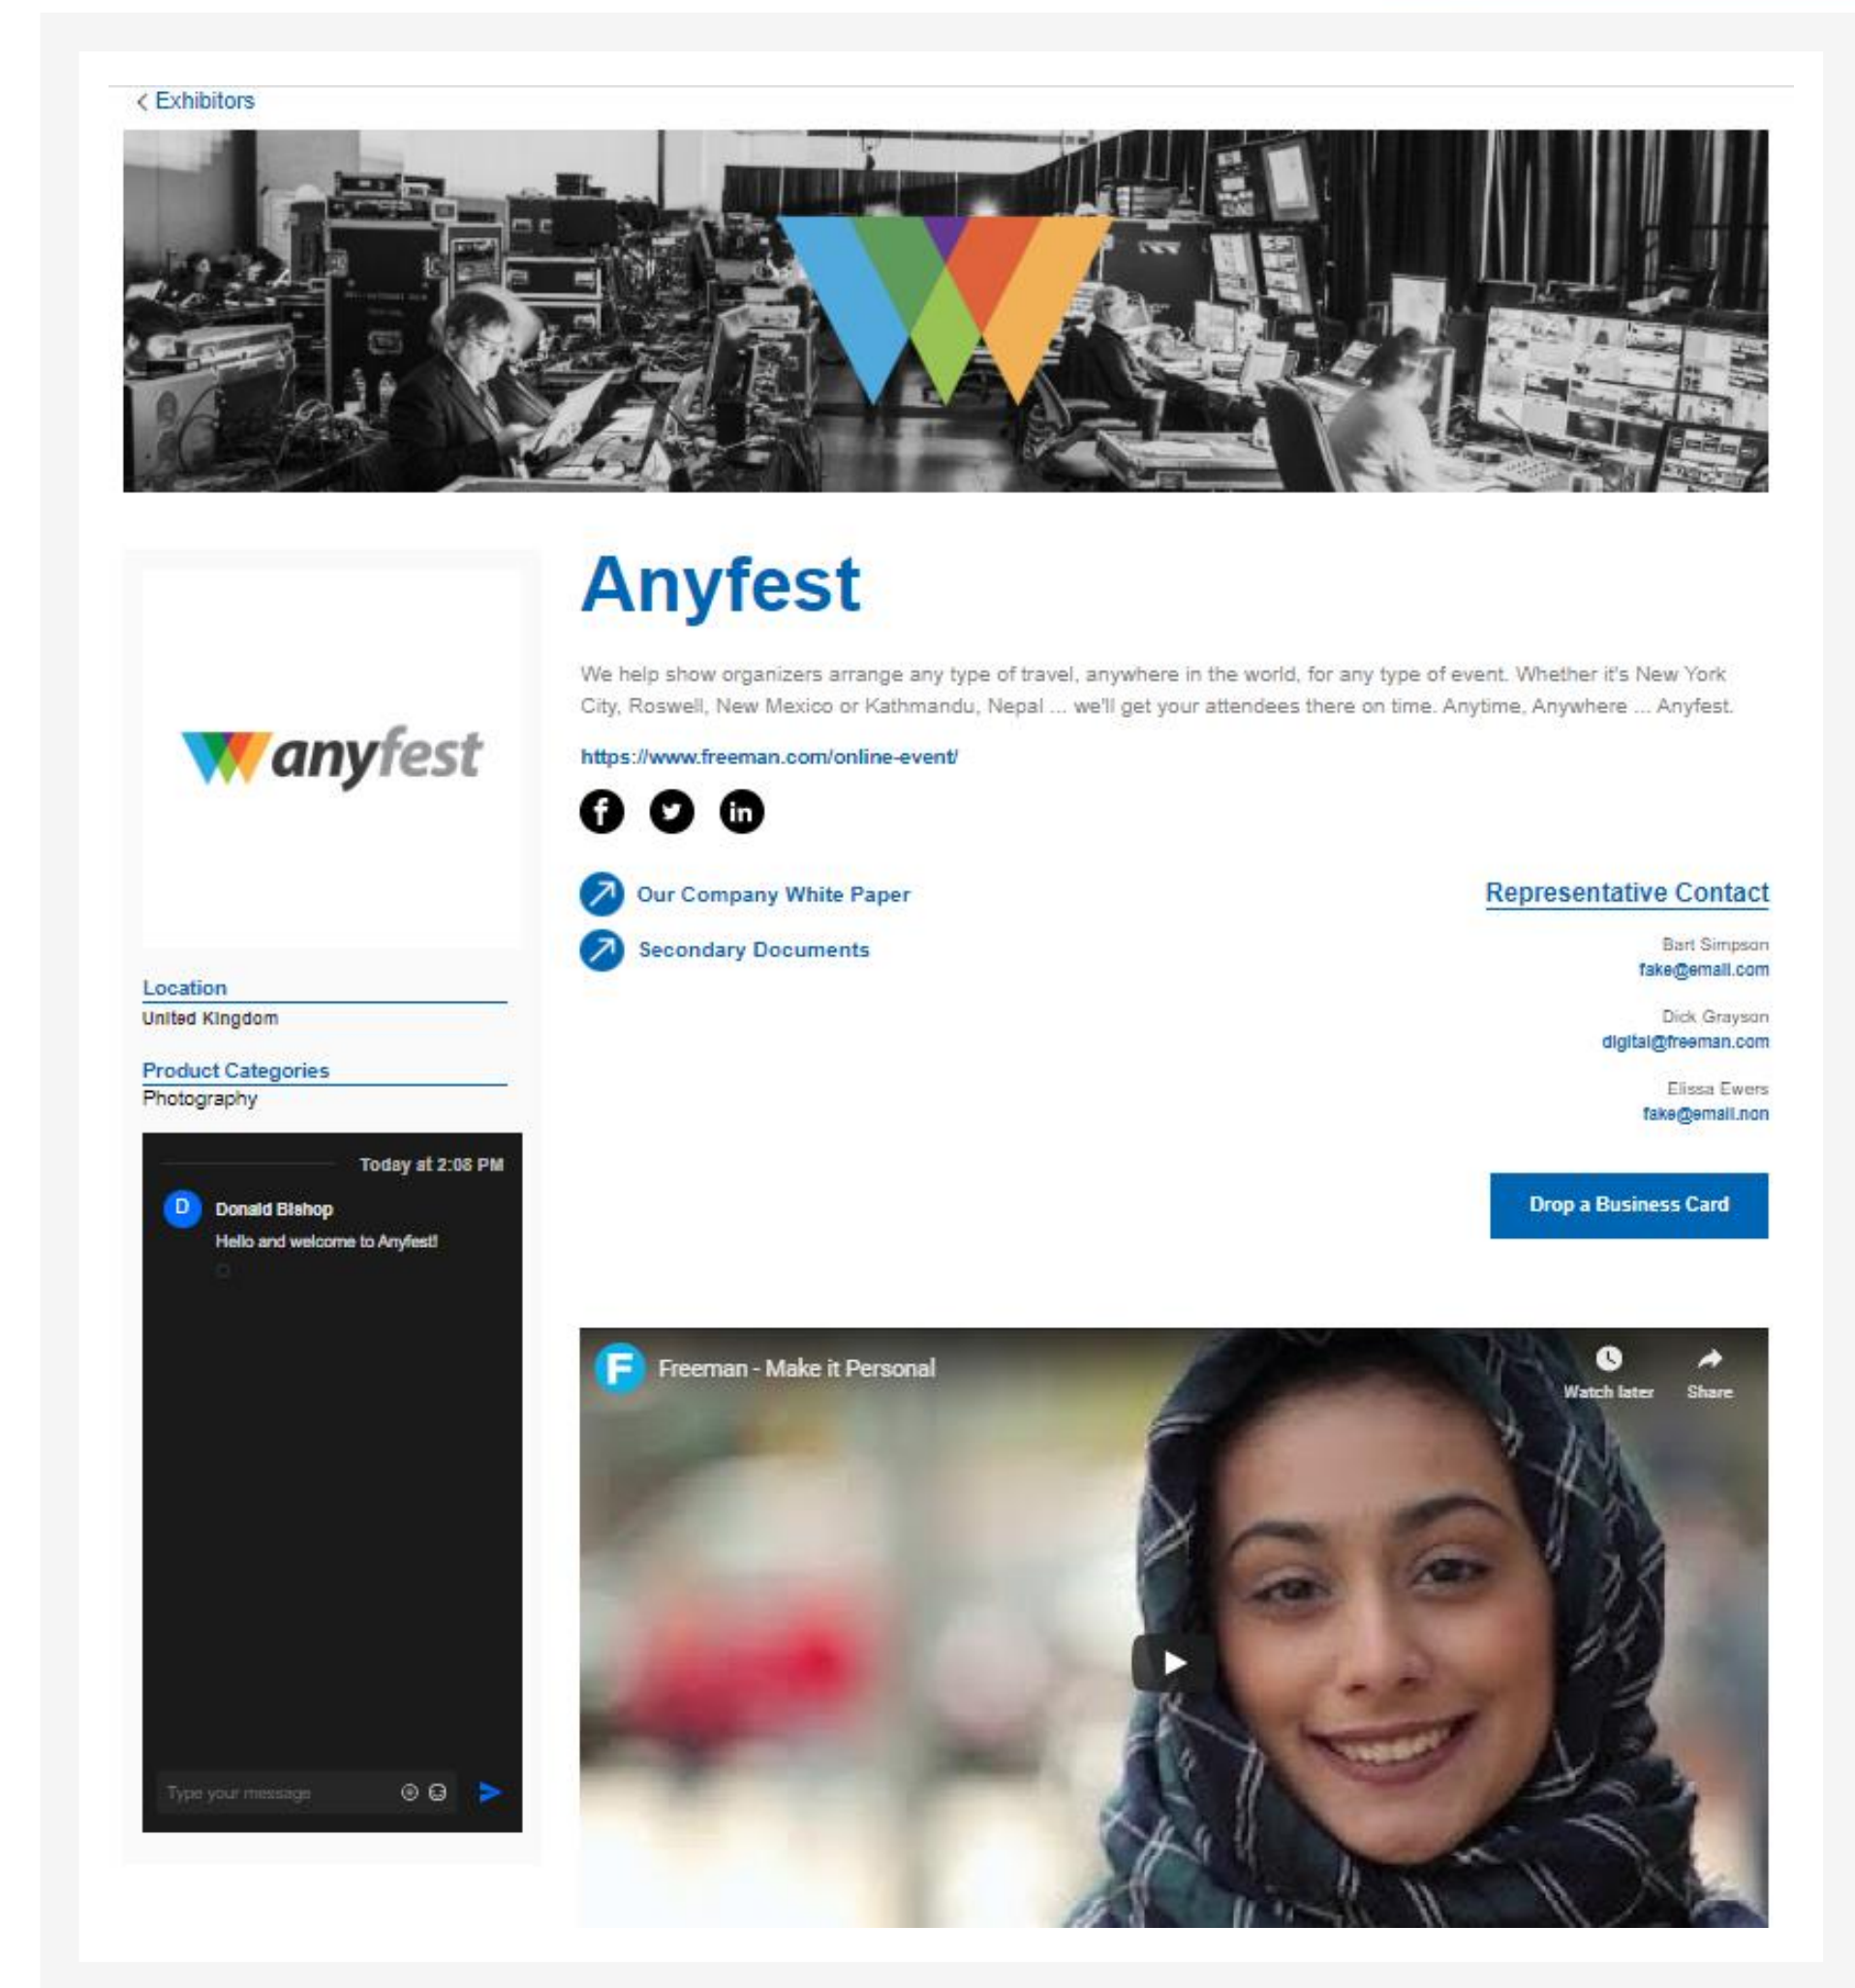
< Exhibitors

anyfest

Location
United Kingdom

Product Categories
Photography

Today at 2:08 PM

D Donald Bishop
Hello and welcome to Anyfest!

Type your message

Anyfest

We help show organizers arrange any type of travel, anywhere in the world, for any type of event. Whether it's New York City, Roswell, New Mexico or Kathmandu, Nepal ... we'll get your attendees there on time. Anytime, Anywhere ... Anyfest.

https://www.freeman.com/online-event/

Our Company White Paper

Secondary Documents

Representative Contact

Bart Simpson
fake@email.com

Dick Grayson
digital@freeman.com

Elissa Ewers
fake@email.non

Drop a Business Card

Freeman - Make it Personal

Watch later

Share